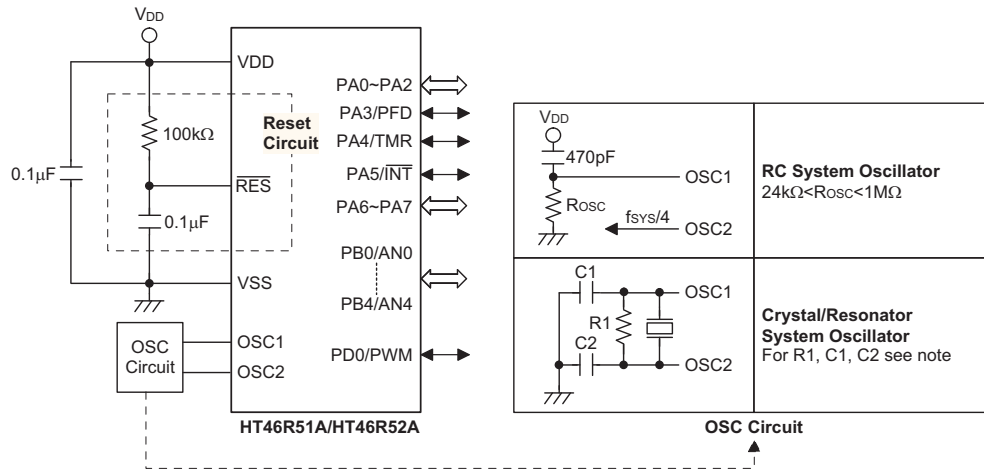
$V_{DD}$
VDD
$100k\Omega$
Reset Circuit
$0.1\mu F$
$\overline{RES}$
$0.1\mu F$
VSS
OSC Circuit
OSC1
OSC2
PA0~PA2
PA3/PFD
PA4/TMR
PA5/$\overline{INT}$
PA6~PA7
PB0/AN0
PB4/AN4
PD0/PWM
HT46R51A/HT46R52A

$V_{DD}$
470pF
OSC1
$R_{OSC}$
$f_{SYS}/4$
OSC2
RC System Oscillator
$24k\Omega<R_{OSC}<1M\Omega$

C1
OSC1
R1
C2
OSC2
Crystal/Resonator System Oscillator
For R1, C1, C2 see note

OSC Circuit